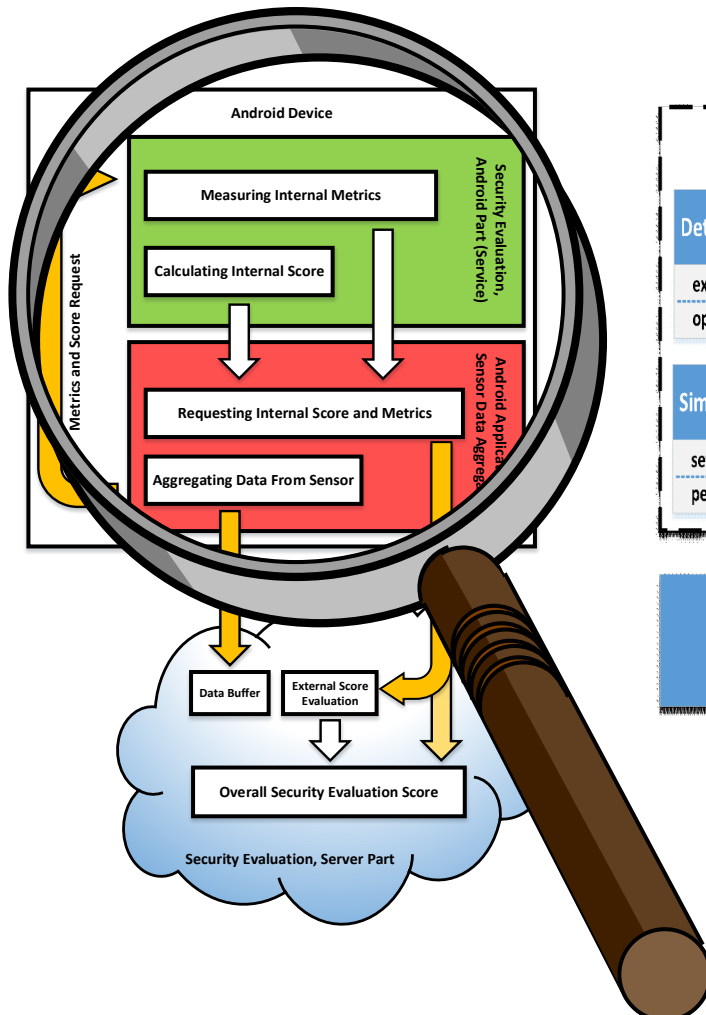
Android Device

Metrics and Score Request

Security Evaluation, Android Part (Service)

Measuring Internal Metrics

Calculating Internal Score

Android Applica Sensor Data Aggreg

Requesting Internal Score and Metrics

Aggregating Data From Sensor

Data Buffer

External Score Evaluation

Overall Security Evaluation Score

Security Evaluation, Server Part

Det

ex

op

Sim

se

pe